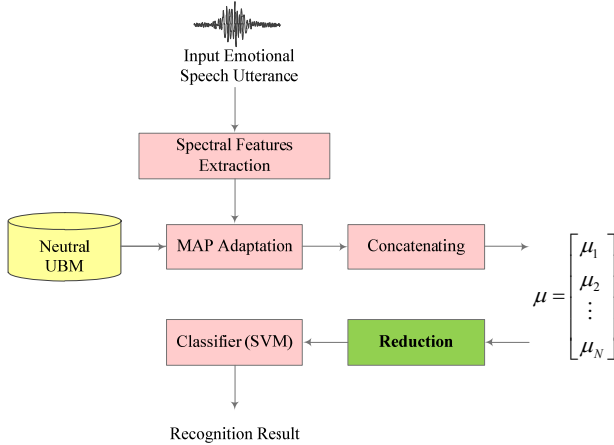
Input Emotional Speech Utterance

Spectral Features Extraction

Neutral UBM

MAP Adaptation

Concatenating

$\mu = \begin{bmatrix} \mu_1 \\ \mu_2 \\ \vdots \\ \mu_N \end{bmatrix}$

Classifier (SVM)

Reduction

Recognition Result